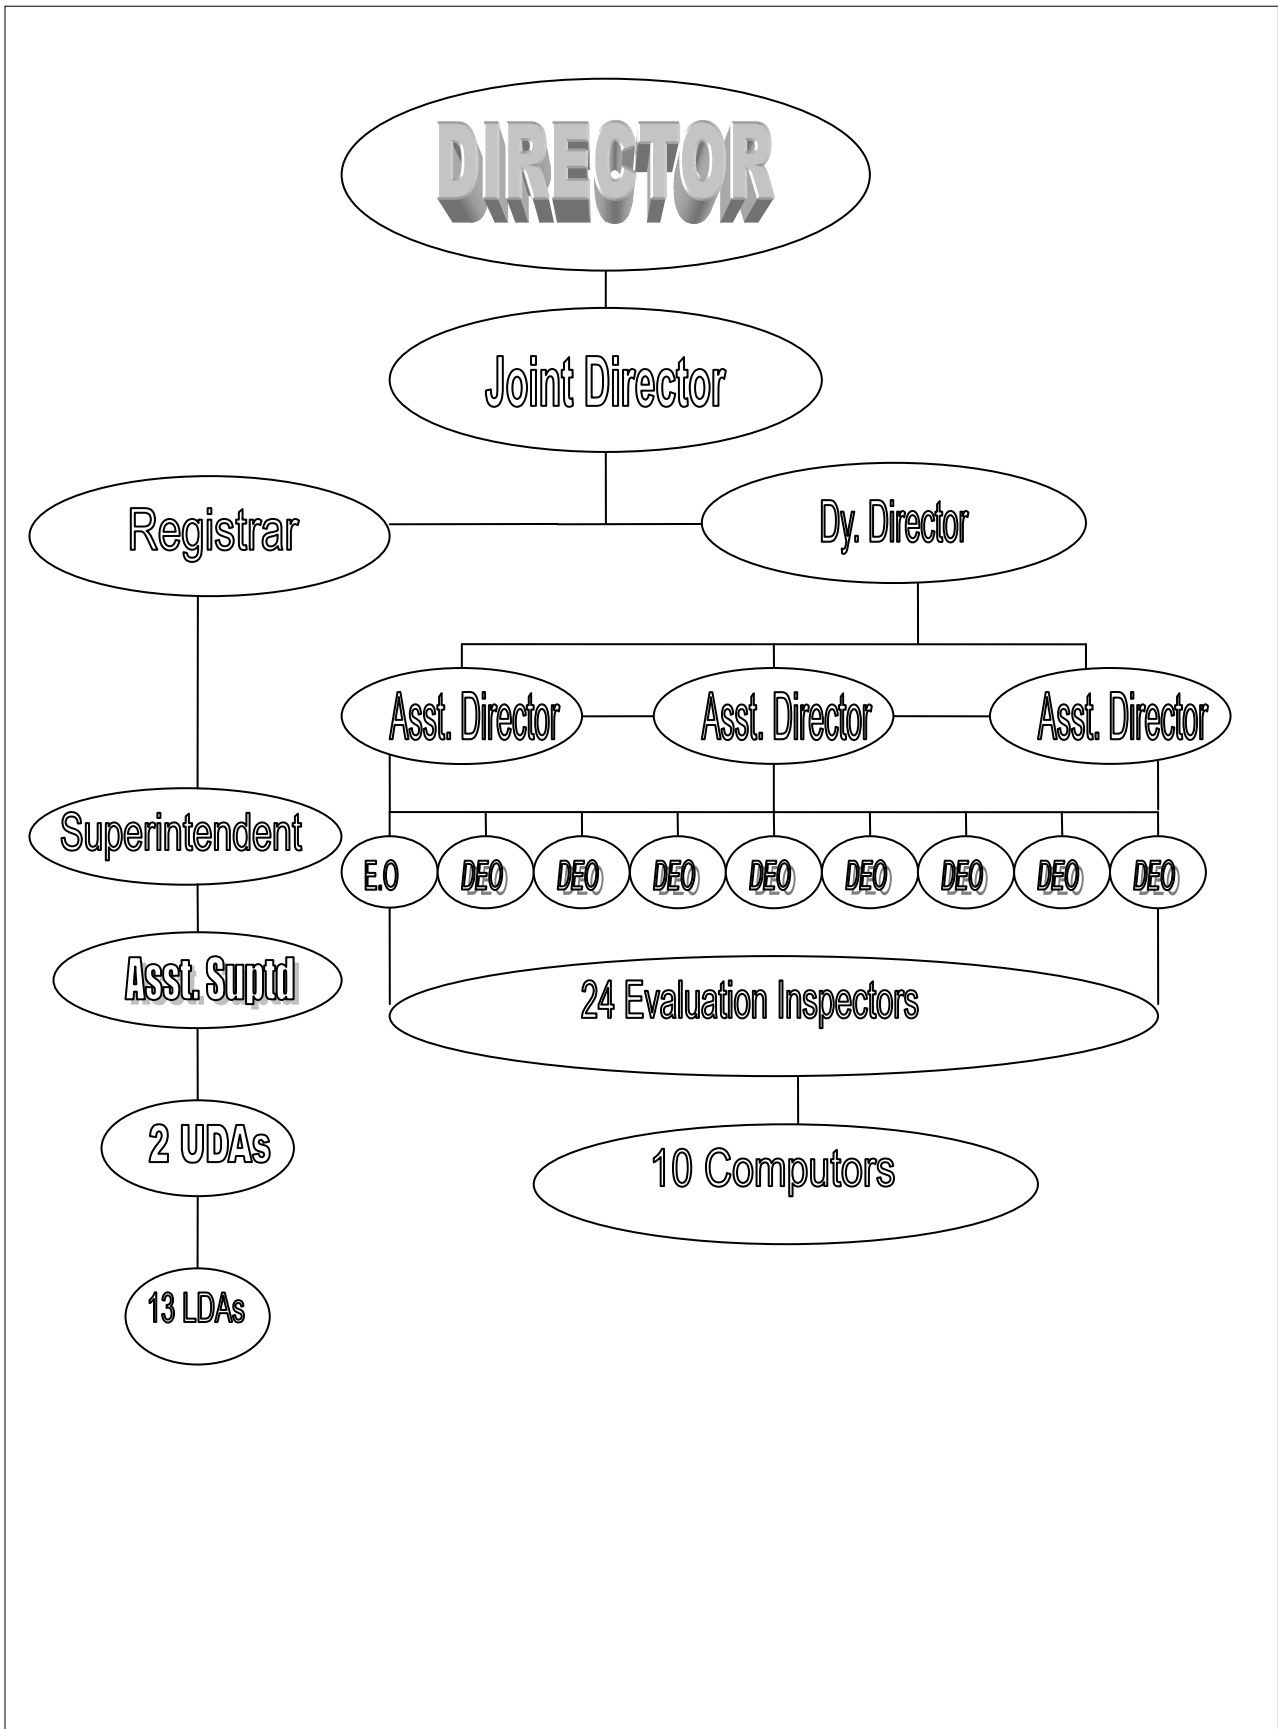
DIRECTOR

Joint Director

Registrar

Dy. Director

Asst. Director

Asst. Director

Asst. Director

Superintendent

E.O

DEO

DEO

DEO

DEO

DEO

DEO

DEO

DEO

Asst. Suptd

24 Evaluation Inspectors

2 UDAs

10 Computors

13 LDAs